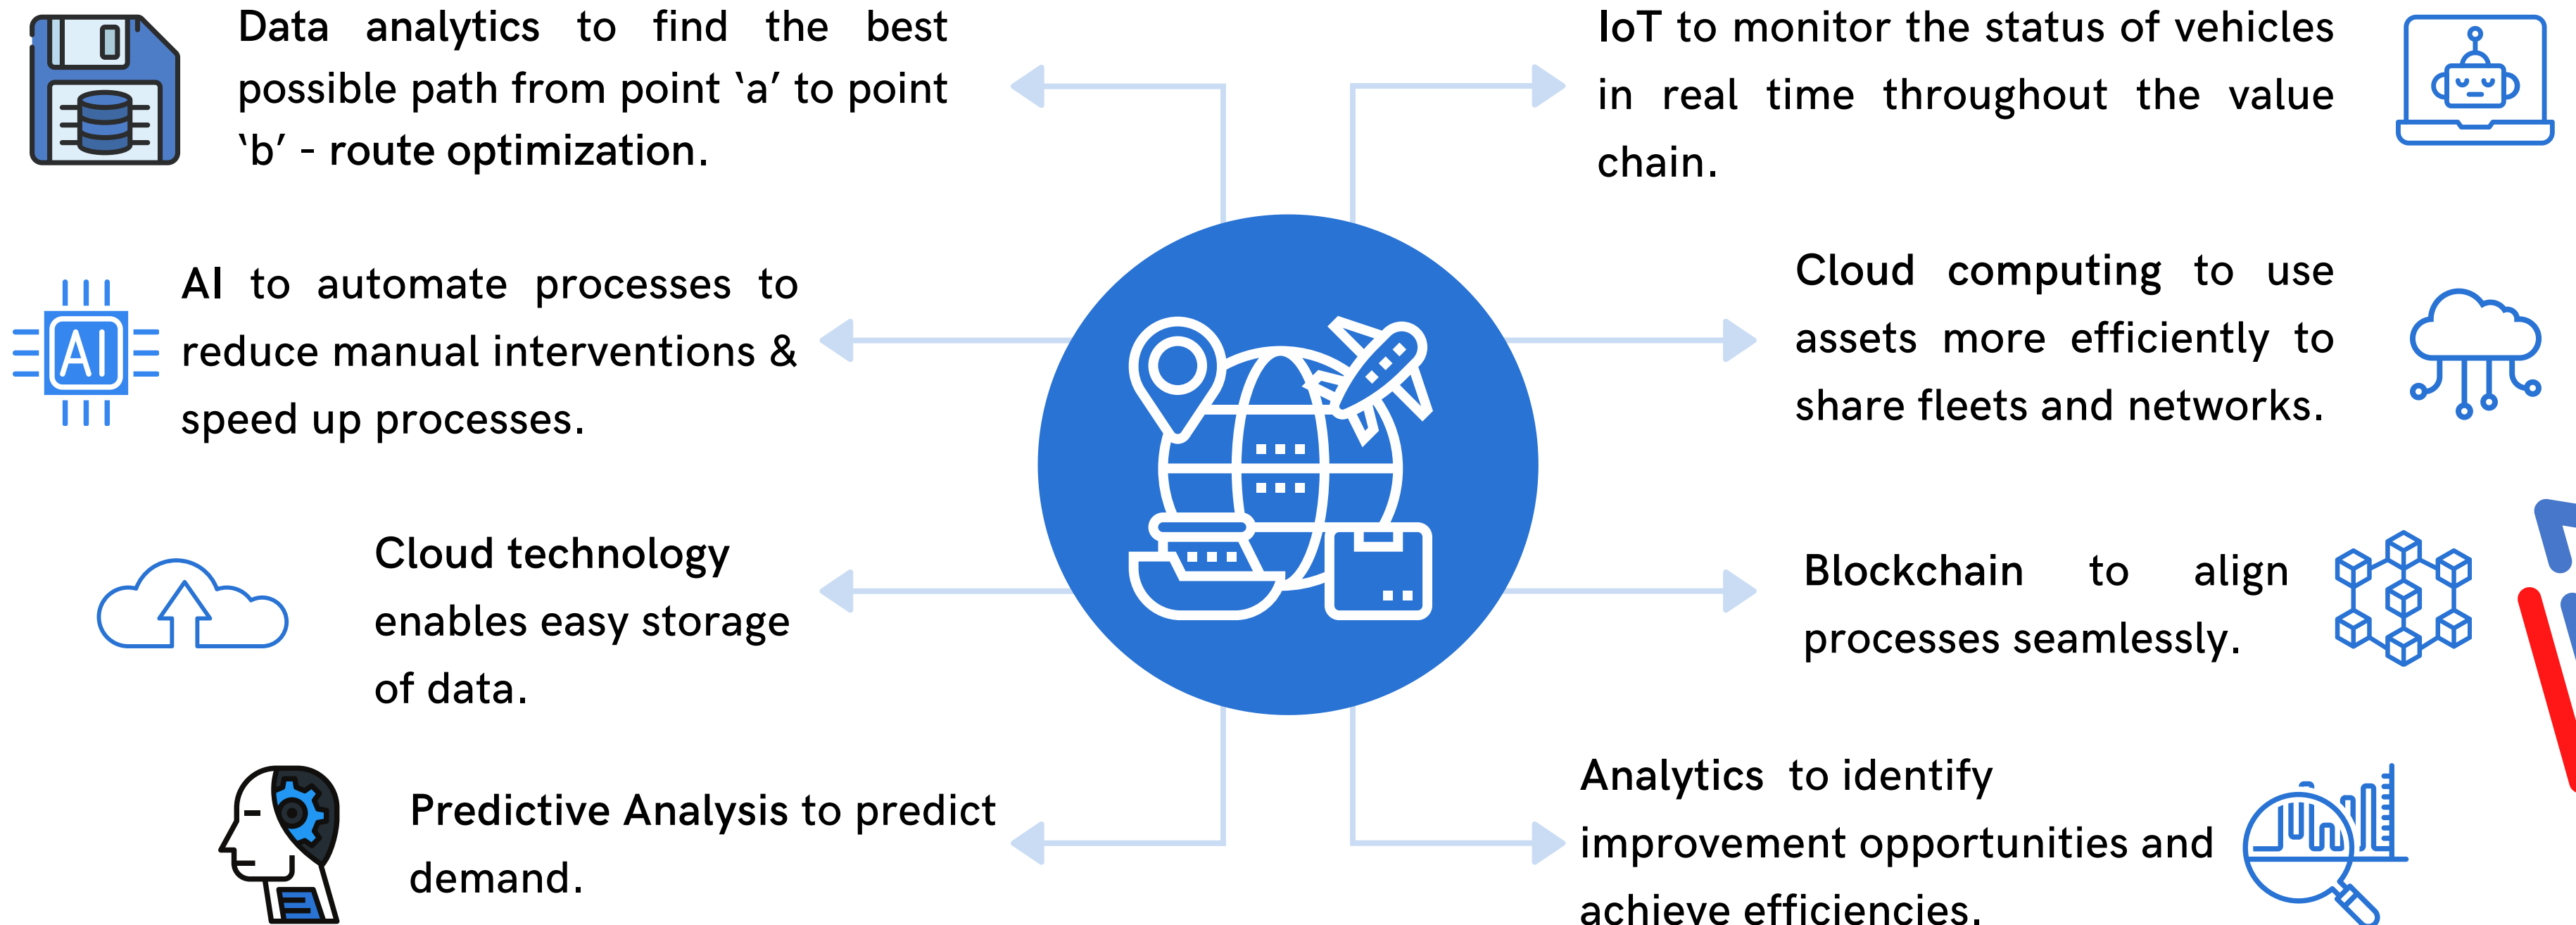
Data analytics to find the best possible path from point ‘a’ to point ‘b’ - route optimization.

IoT to monitor the status of vehicles in real time throughout the value chain.

AI

AI to automate processes to reduce manual interventions & speed up processes.

Cloud computing to use assets more efficiently to share fleets and networks.

Cloud technology enables easy storage of data.

Blockchain to align processes seamlessly.

Predictive Analysis to predict demand.

Analytics to identify improvement opportunities and achieve efficiencies.